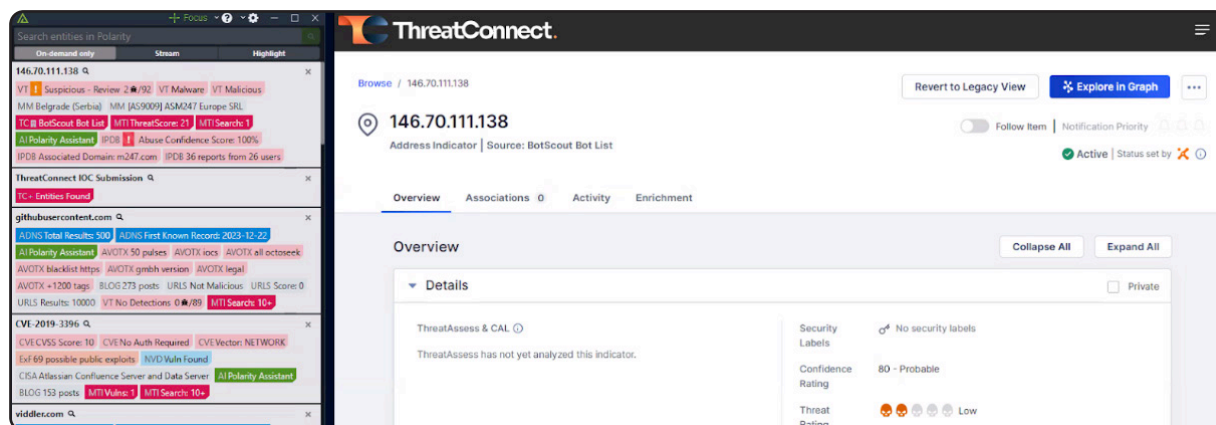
Focus
Search entities in Polarity
On-demand only Stream Highlight
146.70.111.138
VT ! Suspicious - Review 2 /92 VT Malware VT Malicious
MM Belgrade (Serbia) MM [AS9009] ASM247 Europe SRL
TC BotScout Bot List MTI ThreatScore: 21 MTI Search: 1
AI Polarity Assistant IPDB ! Abuse Confidence Score: 100%
IPDB Associated Domain: m247.com IPDB 36 reports from 26 users
ThreatConnect IOC Submission
TC+ Entities Found
githubusercontent.com
ADNS Total Results: 500 ADNS First Known Record: 2023-12-22
AI Polarity Assistant AVOTX 50 pulses AVOTX iocs AVOTX all octoseek
AVOTX blacklist https AVOTX gmbh version AVOTX legal
AVOTX +1200 tags BLOG 273 posts URLS Not Malicious URLS Score: 0
URLS Results: 10000 VT No Detections 0 /89 MTI Search: 10+
CVE-2019-3396
CVE CVSS Score: 10 CVE No Auth Required CVE Vector: NETWORK
ExF 69 possible public exploits NVD Vuln Found
CISA Atlassian Confluence Server and Data Server AI Polarity Assistant
BLOG 153 posts MTI Vulns: 1 MTI Search: 10+
viddler.com

ThreatConnect.
Browse / 146.70.111.138
Revert to Legacy View Explore in Graph
146.70.111.138
Address Indicator | Source: BotScout Bot List
Follow Item | Notification Priority
Active | Status set by
Overview Associations 0 Activity Enrichment
Overview
Collapse All Expand All
Details
Private
ThreatAssess & CAL
ThreatAssess has not yet analyzed this indicator.
Security Labels No security labels
Confidence Rating 80 - Probable
Threat Rating Low